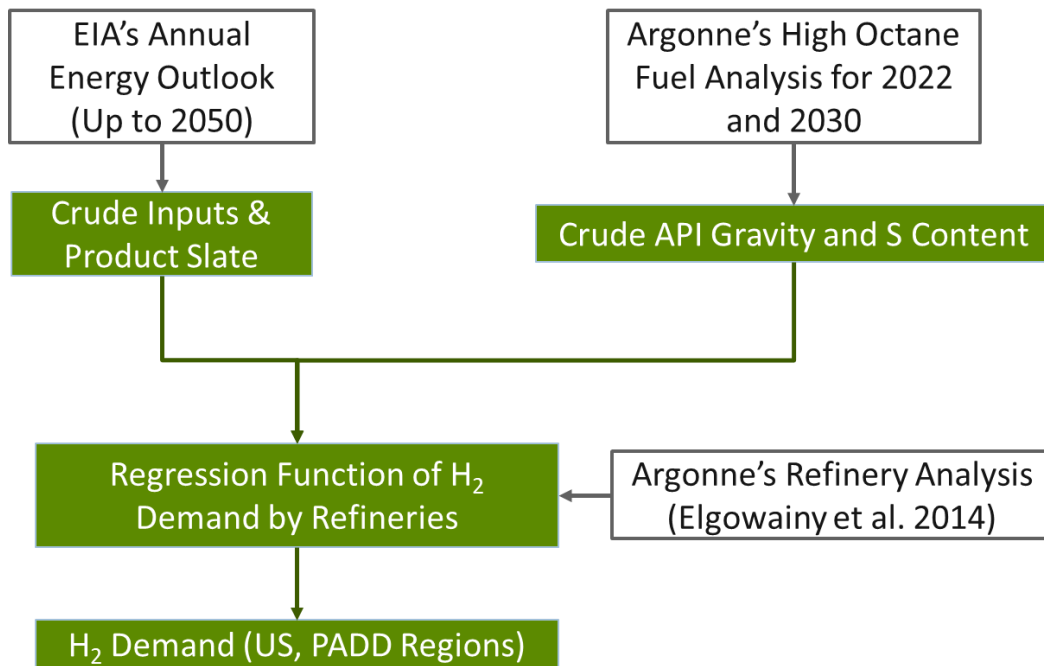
EIA's Annual Energy Outlook (Up to 2050)

Argonne's High Octane Fuel Analysis for 2022 and 2030

Crude Inputs & Product Slate

Crude API Gravity and S Content

Regression Function of $H_2$ Demand by Refineries

Argonne's Refinery Analysis (Elgowainy et al. 2014)

$H_2$ Demand (US, PADD Regions)